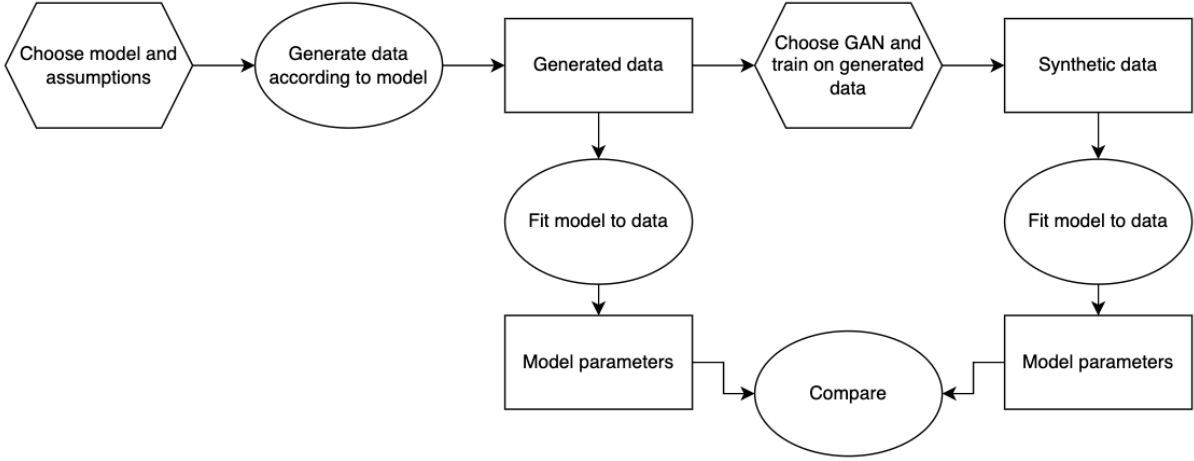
Choose model and assumptions

Generate data according to model

Generated data

Choose GAN and train on generated data

Synthetic data

Fit model to data

Fit model to data

Model parameters

Compare

Model parameters